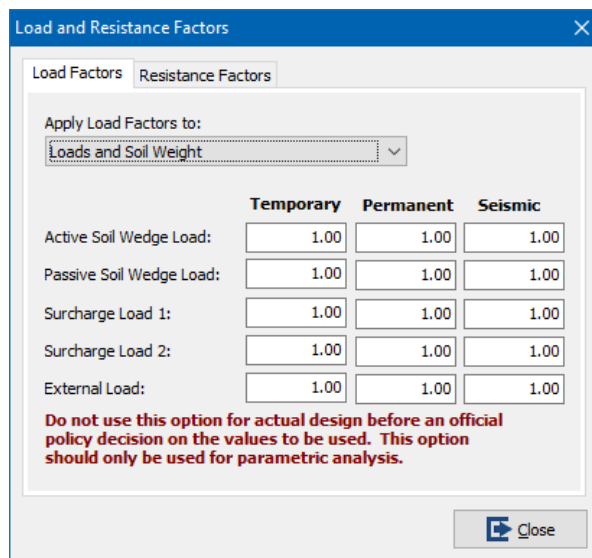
Load and Resistance Factors

Load Factors | Resistance Factors

Apply Load Factors to:

Loads and Soil Weight

| | Temporary | Permanent | Seismic |
|---|---|---|---|
| Active Soil Wedge Load: | 1.00 | 1.00 | 1.00 |
| Passive Soil Wedge Load: | 1.00 | 1.00 | 1.00 |
| Surcharge Load 1: | 1.00 | 1.00 | 1.00 |
| Surcharge Load 2: | 1.00 | 1.00 | 1.00 |
| External Load: | 1.00 | 1.00 | 1.00 |

Do not use this option for actual design before an official policy decision on the values to be used. This option should only be used for parametric analysis.

Close